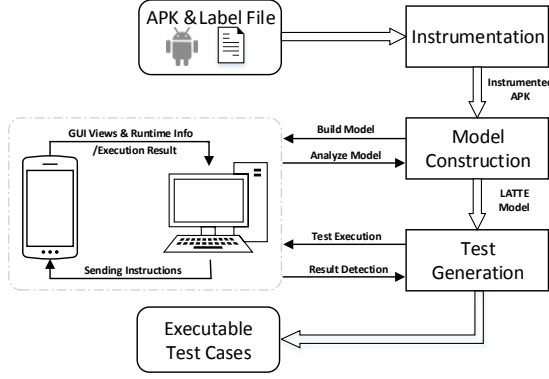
APK & Label File

Instrumentation

Instrumented APK

GUI Views & Runtime Info /Execution Result

Build Model

Analyze Model

Model Construction

LATTE Model

Test Execution

Result Detection

Test Generation

Sending Instructions

Executable Test Cases